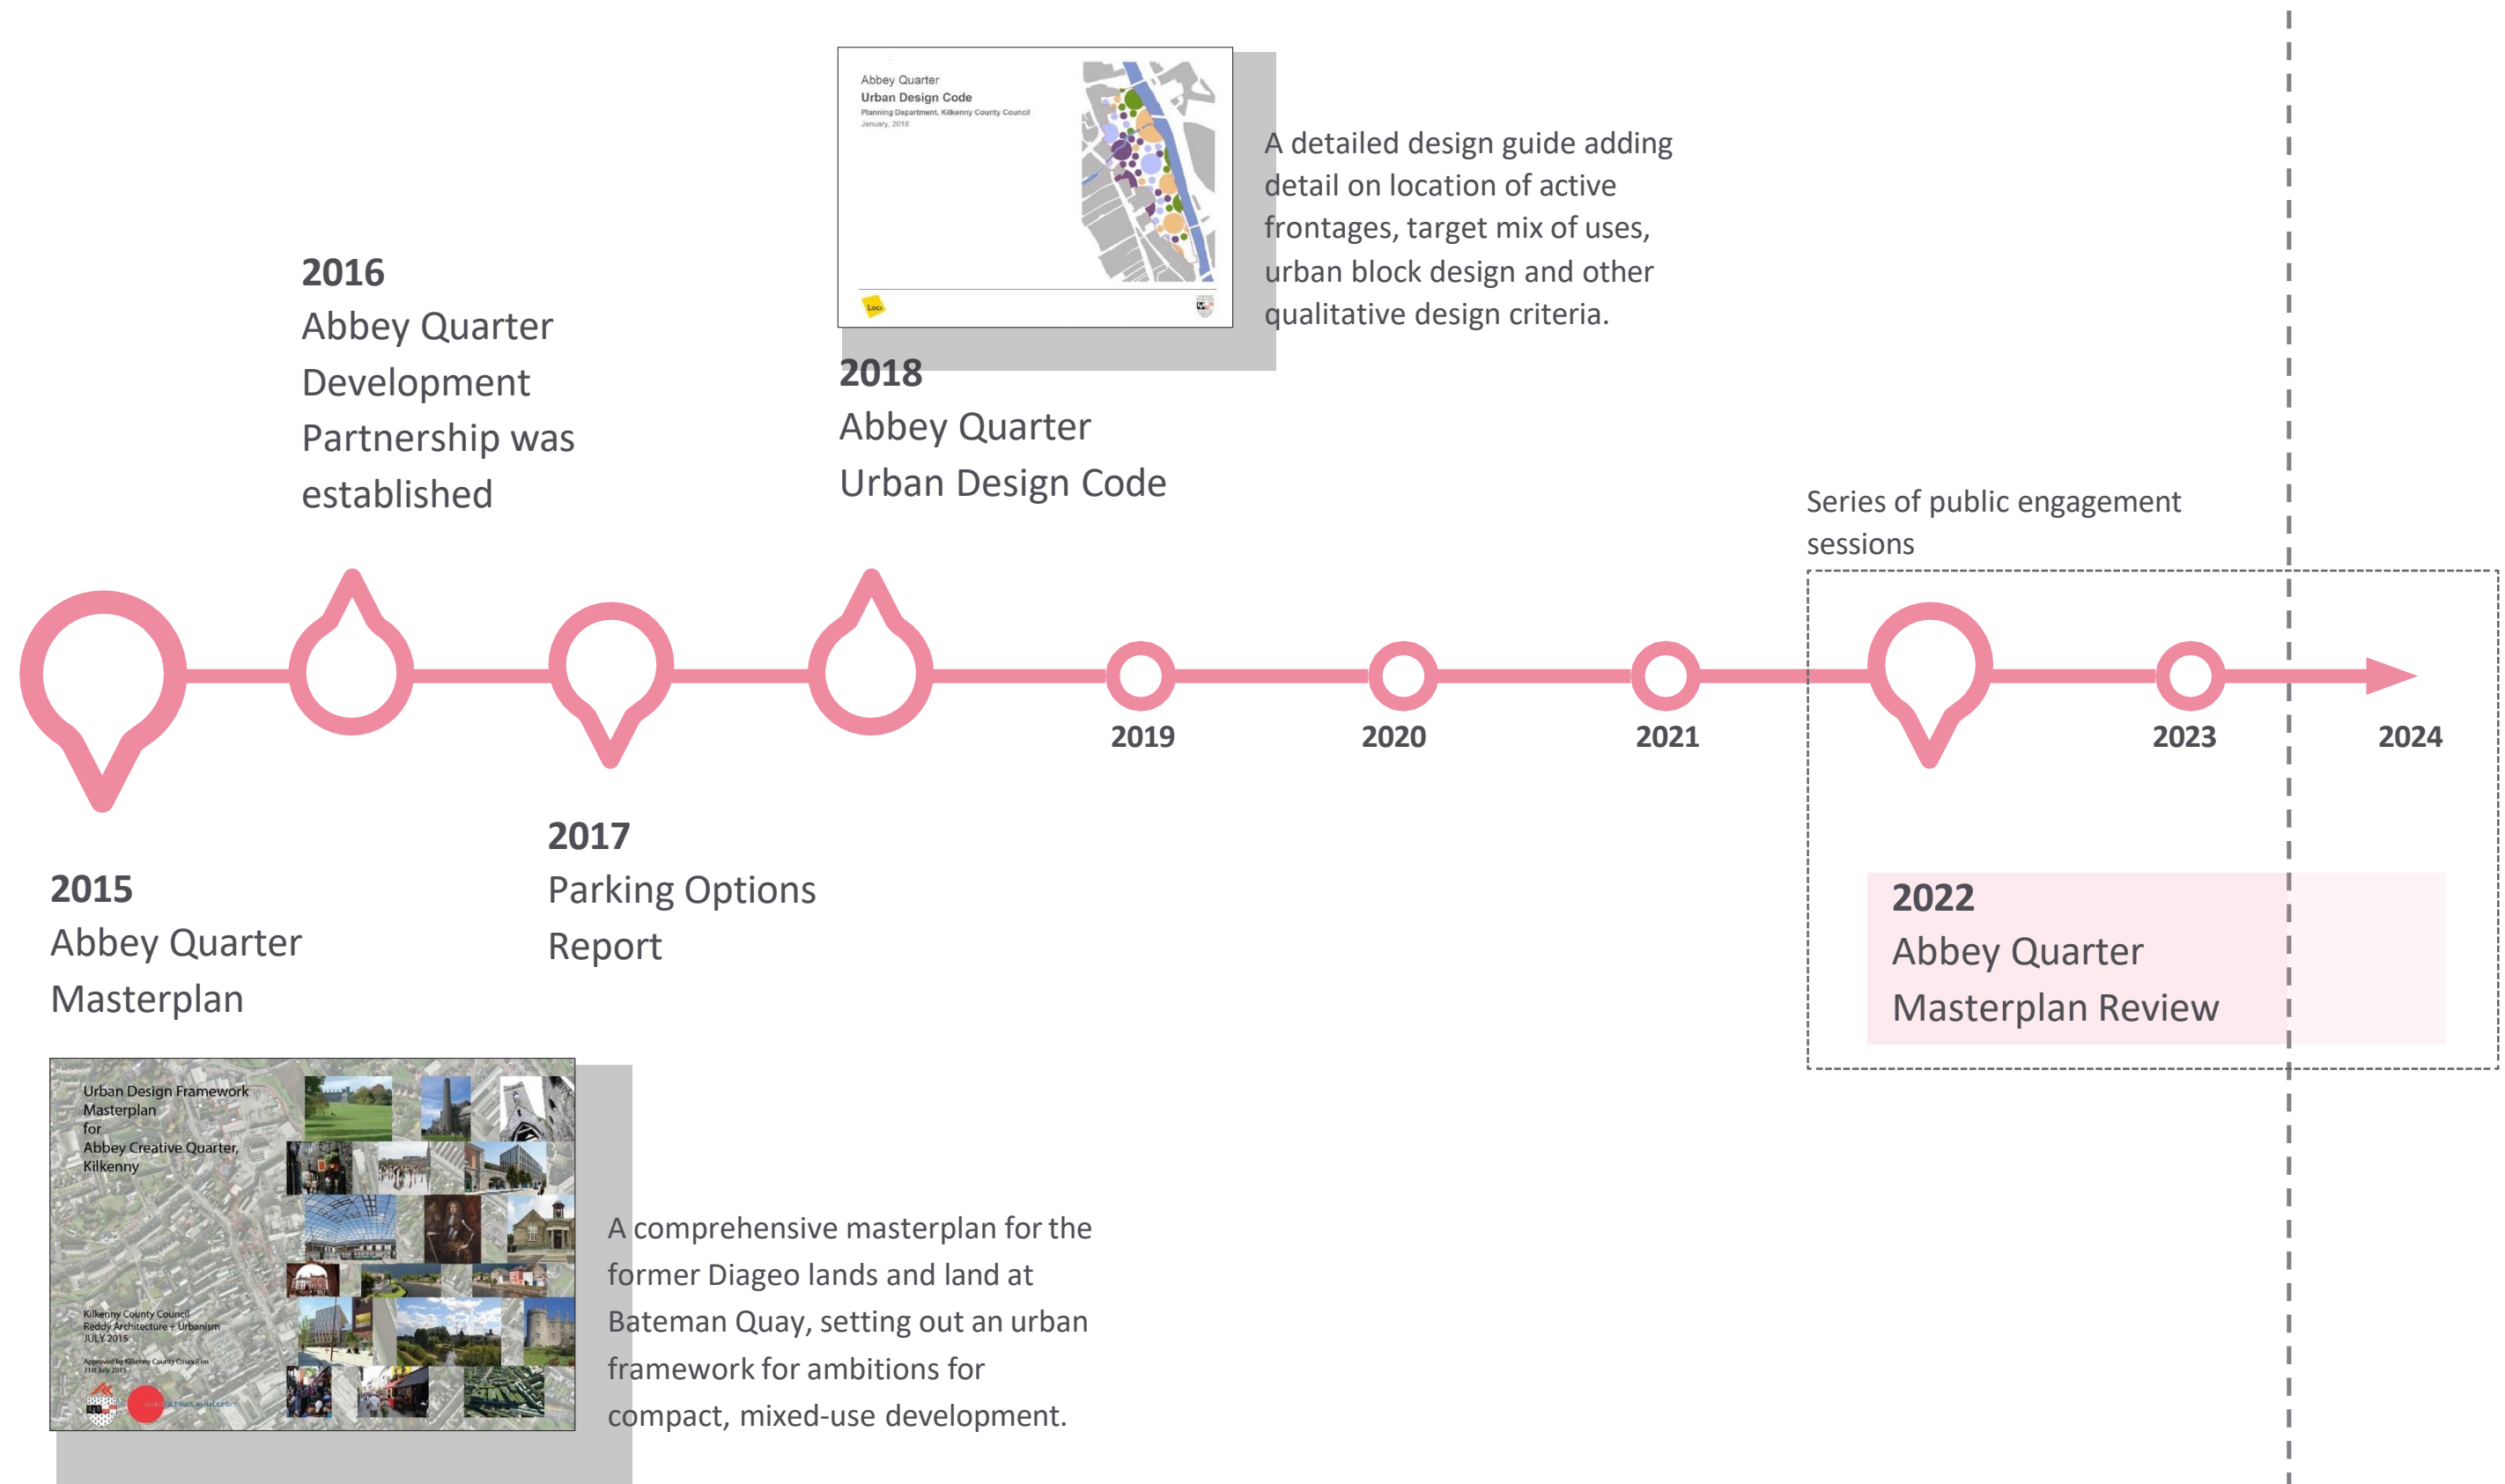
Abbey Quarter
Urban Design Code
Planning Department, Kilkenny County Council
January, 2018

A detailed design guide adding detail on location of active frontages, target mix of uses, urban block design and other qualitative design criteria.

2016
Abbey Quarter Development Partnership was established

2018
Abbey Quarter Urban Design Code

Series of public engagement sessions

2019

2020

2021

2023

2024

2015
Abbey Quarter Masterplan

2017
Parking Options Report

2022
Abbey Quarter Masterplan Review

Urban Design Framework Masterplan for Abbey Creative Quarter, Kilkenny

Kilkenny County Council
Reddy Architecture + Urbanism
JULY 2015

Approved by Kilkenny County Council on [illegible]

A comprehensive masterplan for the former Diageo lands and land at Bateman Quay, setting out an urban framework for ambitions for compact, mixed-use development.